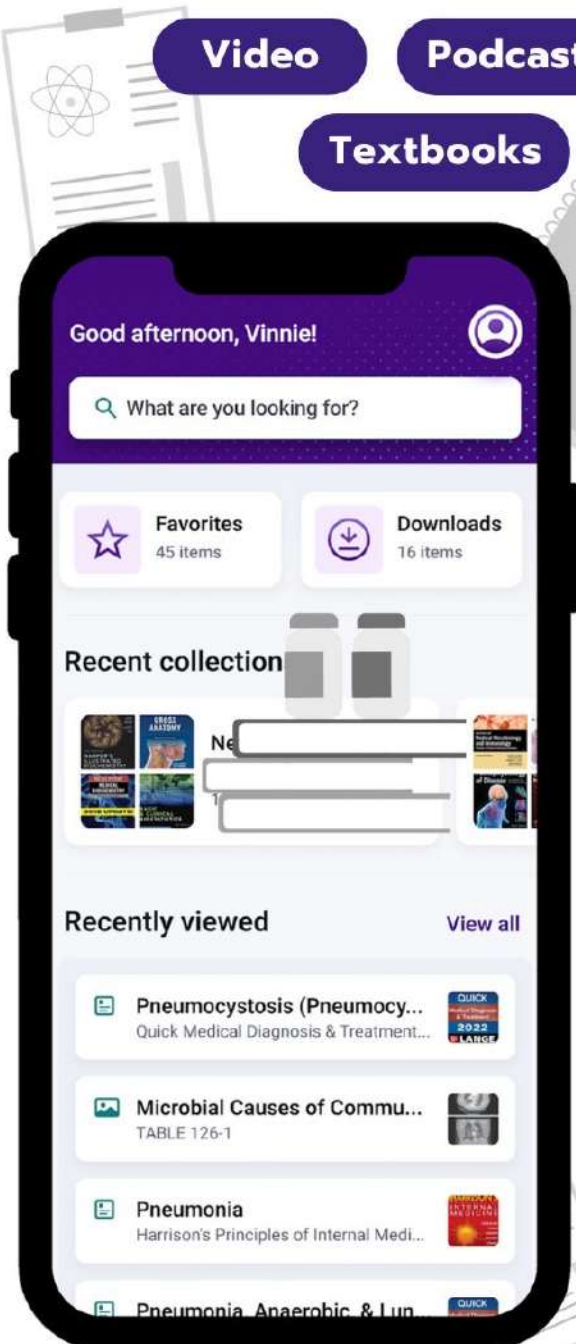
Video Podcast

Textbooks

Good afternoon, Vinnie!

What are you looking for?

Favorites
45 items

Downloads
16 items

Recent collection

Ne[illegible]

GROSS ANATOMY

HARPER'S ILLUSTRATED BIOCHEMISTRY

Recently viewed

View all

Pneumocystosis (Pneumocy...
Quick Medical Diagnosis & Treatment...

QUICK
2022
LANGE

Microbial Causes of Commu...
TABLE 126-1

Pneumonia
Harrison's Principles of Internal Medi...

HARRISON'S INTERNAL MEDICINE

Pneumonia, Anaerobic, & Lun...

QUICK